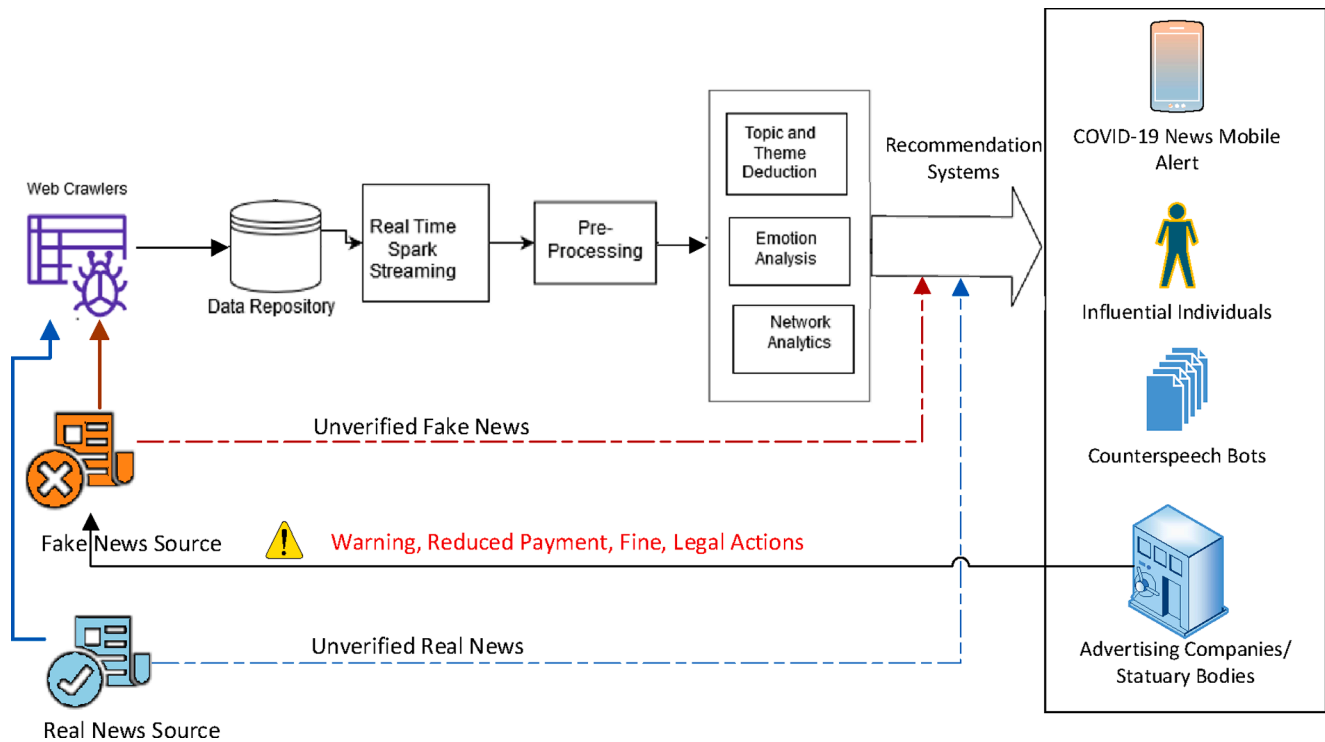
Web Crawlers

Data Repository

Real Time Spark Streaming

Pre-Processing

Topic and Theme Deduction

Emotion Analysis

Network Analytics

Recommendation Systems

COVID-19 News Mobile Alert

Influential Individuals

Counterspeech Bots

Advertising Companies/ Statuary Bodies

Unverified Fake News

Fake News Source

Warning, Reduced Payment, Fine, Legal Actions

Unverified Real News

Real News Source